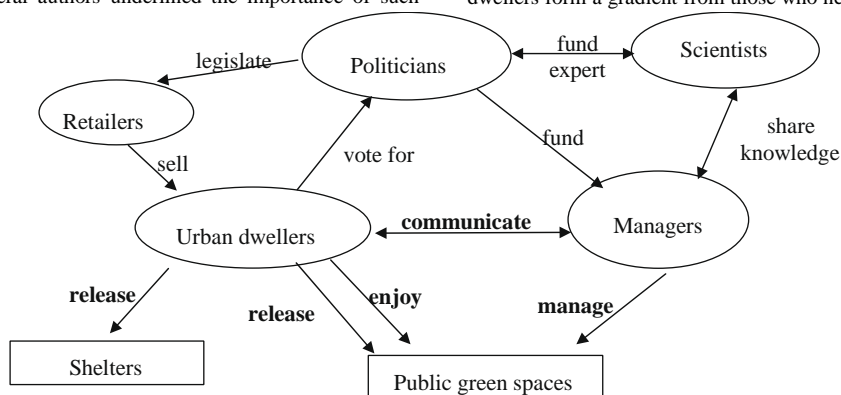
eral authors undermined the importance of such

dwellers form a gradient from those who he

Politicians

Scientists

fund expert

legislate

Retailers

sell

vote for

fund

share knowledge

Urban dwellers

communicate

Managers

release

release

enjoy

manage

Shelters

Public green spaces